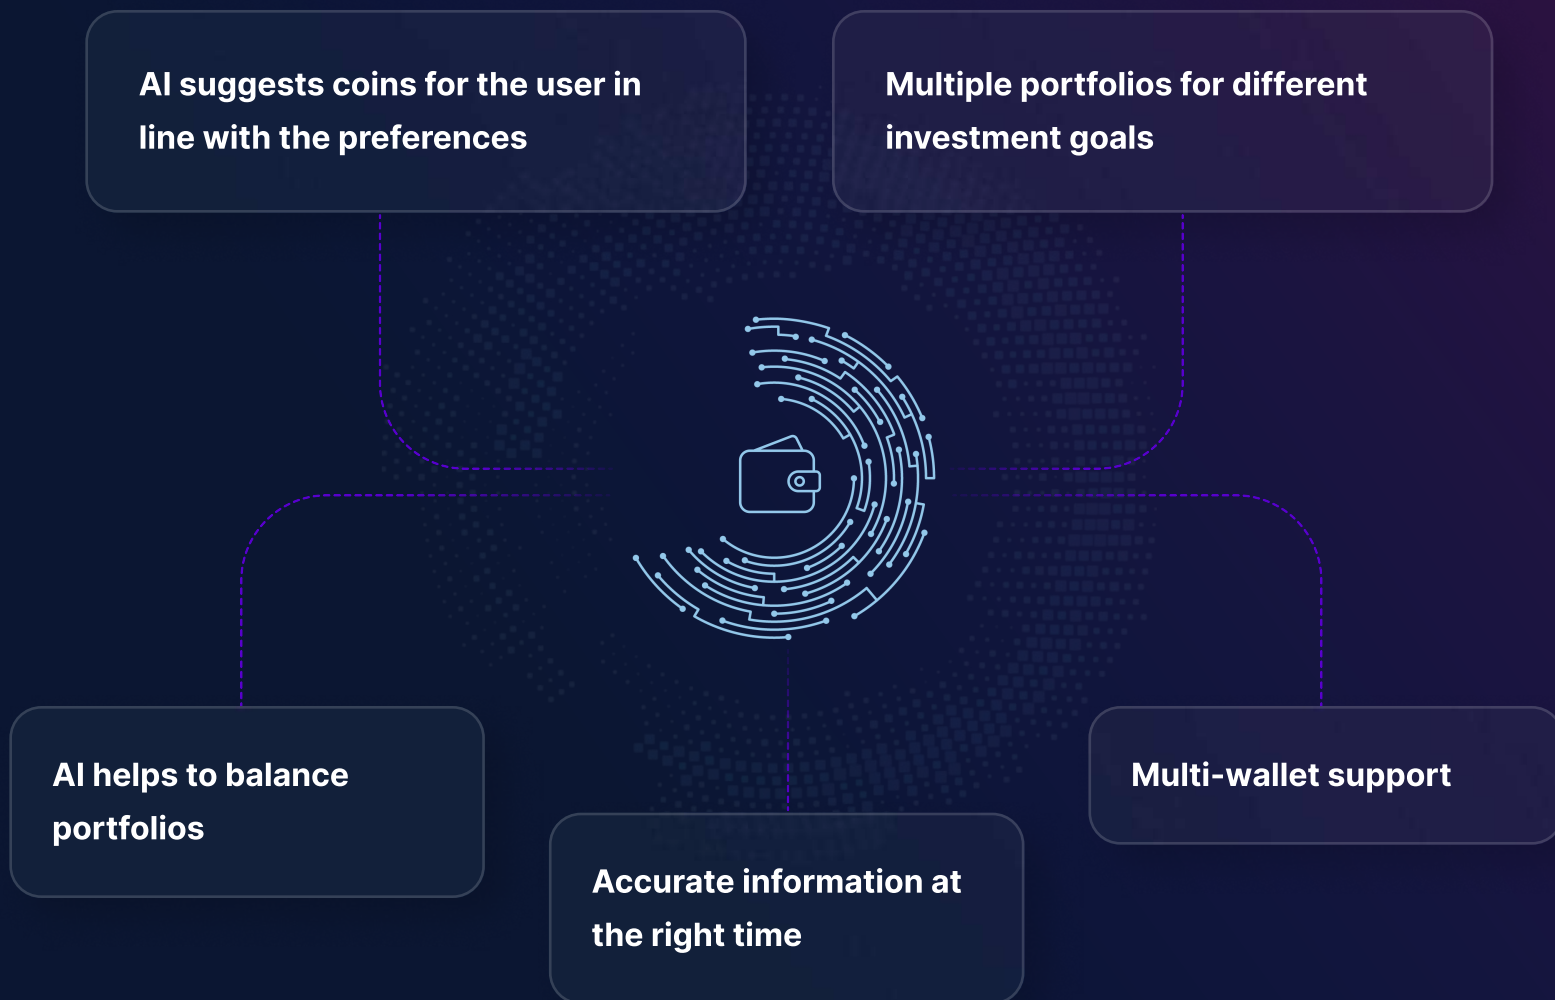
AI suggests coins for the user in line with the preferences

Multiple portfolios for different investment goals

AI helps to balance portfolios

Accurate information at the right time

Multi-wallet support